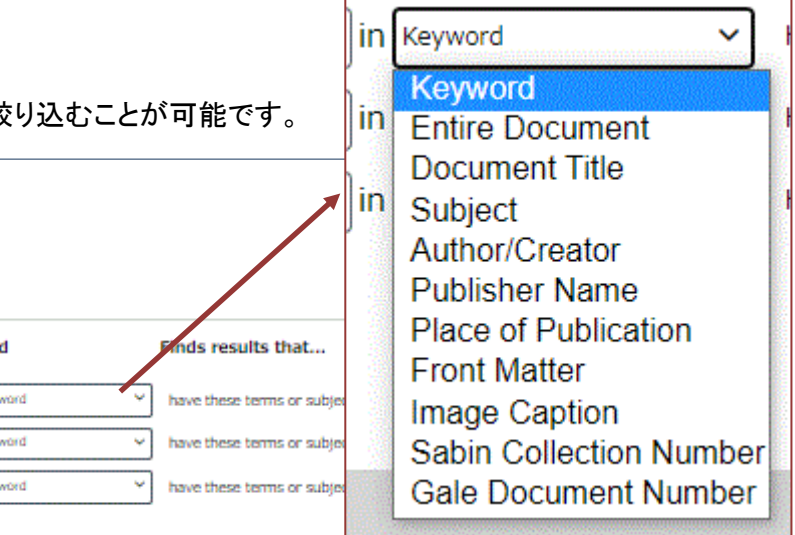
絞り込むことが可能です。

d
word
word
word

Finds results that...
have these terms or subje
have these terms or subje
have these terms or subje

in Keyword
in
in

Keyword
Entire Document
Document Title
Subject
Author/Creator
Publisher Name
Place of Publication
Front Matter
Image Caption
Sabin Collection Number
Gale Document Number